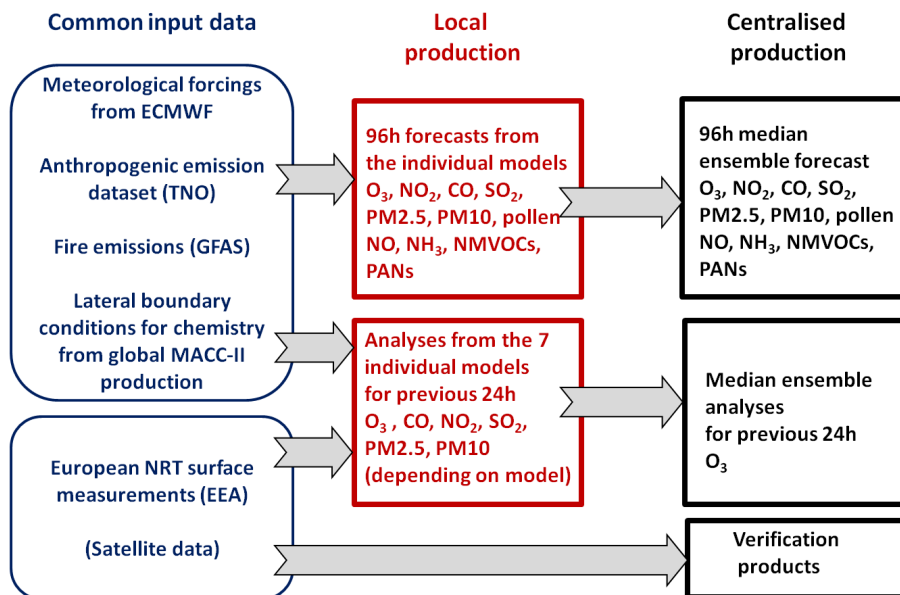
Common input data

Local production

Centralised production

Meteorological forcings from ECMWF

Anthropogenic emission dataset (TNO)

Fire emissions (GFAS)

Lateral boundary conditions for chemistry from global MACC-II production

European NRT surface measurements (EEA)

(Satellite data)

96h forecasts from the individual models $O_3$, $NO_2$, CO, $SO_2$, PM2.5, PM10, pollen NO, $NH_3$, NMVOCs, PANs

Analyses from the 7 individual models for previous 24h $O_3$ , CO, $NO_2$, $SO_2$, PM2.5, PM10 (depending on model)

96h median ensemble forecast $O_3$, $NO_2$, CO, $SO_2$, PM2.5, PM10, pollen NO, $NH_3$, NMVOCs, PANs

Median ensemble analyses for previous 24h $O_3$

Verification products